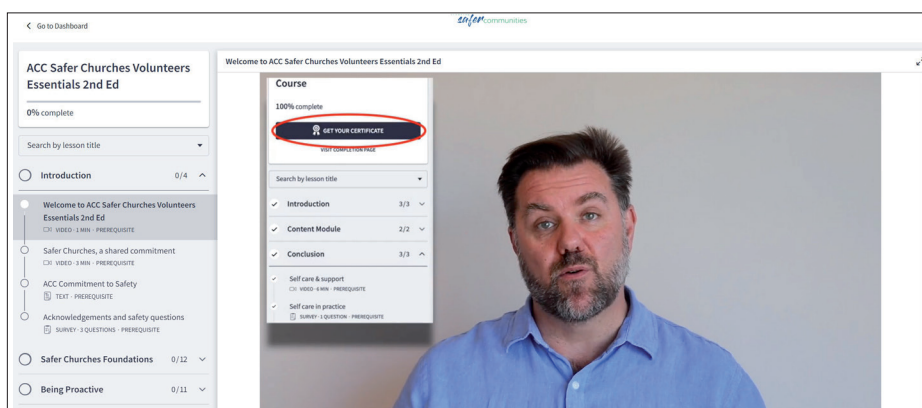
< Go to Dashboard

safer communities

ACC Safer Churches Volunteers Essentials 2nd Ed

0% complete

Search by lesson title

Introduction 0/4

Welcome to ACC Safer Churches Volunteers Essentials 2nd Ed
VIDEO · 1 MIN · PREREQUISITE

Safer Churches, a shared commitment
VIDEO · 3 MIN · PREREQUISITE

ACC Commitment to Safety
TEXT · PREREQUISITE

Acknowledgements and safety questions
SURVEY · 3 QUESTIONS · PREREQUISITE

Safer Churches Foundations 0/12

Being Proactive 0/11

Welcome to ACC Safer Churches Volunteers Essentials 2nd Ed

Course

100% complete

GET YOUR CERTIFICATE

VISIT COMPLETION PAGE

Search by lesson title

Introduction 3/3

Content Module 2/2

Conclusion 3/3

Self care & support
VIDEO · 6 MIN · PREREQUISITE

Self care in practice
SURVEY · 1 QUESTION · PREREQUISITE